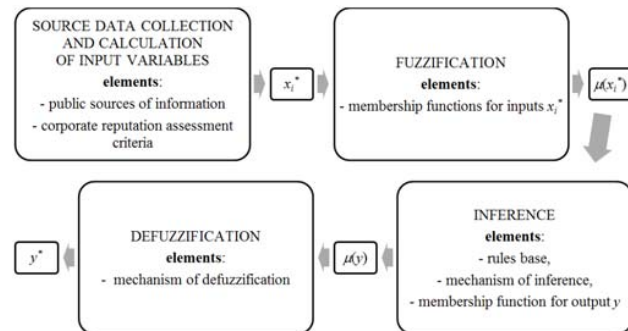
SOURCE DATA COLLECTION AND CALCULATION OF INPUT VARIABLES
elements:
- public sources of information
- corporate reputation assessment criteria

$x_i^*$

FUZZIFICATION
elements:
- membership functions for inputs $x_i^*$

$\mu(x_i^*)$

INFERENCE
elements:
- rules base,
- mechanism of inference,
- membership function for output $y$

$\mu(y)$

DEFUZZIFICATION
elements:
- mechanism of defuzzification

$y^*$